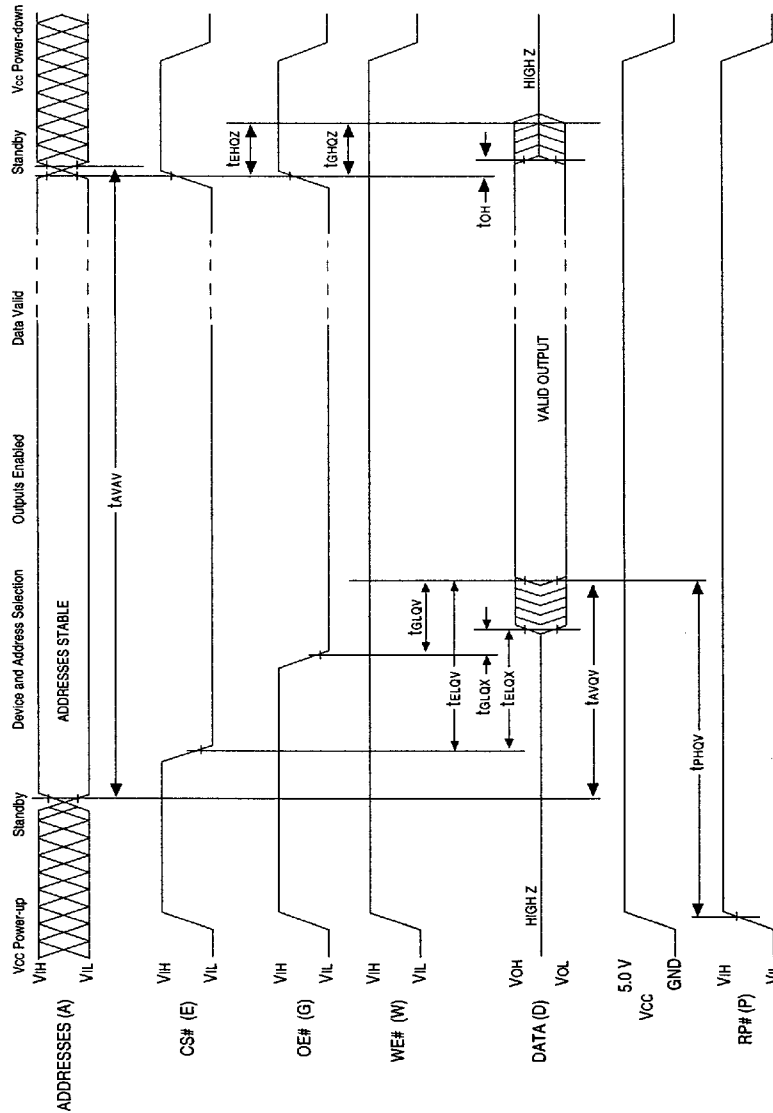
Vcc Power-up
Standby
Device and Address Selection
Outputs Enabled
Data Valid
Standby
Vcc Power-down

ADDRESSES (A)
VIH
VIL
ADDRESSES STABLE
$t_{AVAV}$

CS# (E)
VIH
VIL

OE# (G)
VIH
VIL

WE# (W)
VIH
VIL

DATA (D)
VOH
VOL
HIGH Z
VALID OUTPUT
HIGH Z
$t_{GLQV}$
$t_{ELQV}$
$t_{GLQX}$
$t_{ELQX}$
$t_{AVQV}$
$t_{EHQZ}$
$t_{GHQZ}$
$t_{OH}$

5.0 V
VCC
GND

RP# (P)
VIH
VIL
$t_{PHQV}$